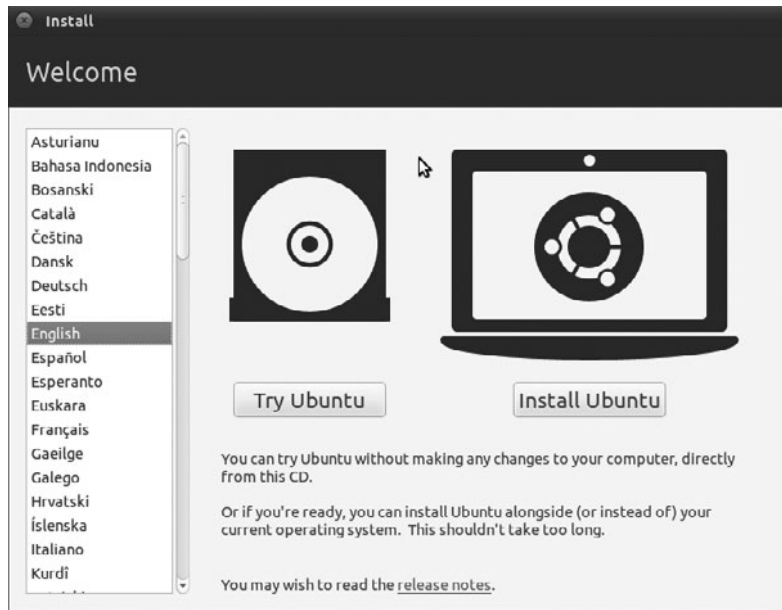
Install

Welcome

Asturianu
Bahasa Indonesia
Bosanski
Català
Čeština
Dansk
Deutsch
Eesti
English
Español
Esperanto
Euskara
Français
Gaeilge
Galego
Hrvatski
Íslenska
Italiano
Kurdî

Try Ubuntu

Install Ubuntu

You can try Ubuntu without making any changes to your computer, directly from this CD.

Or if you're ready, you can install Ubuntu alongside (or instead of) your current operating system. This shouldn't take too long.

You may wish to read the release notes.